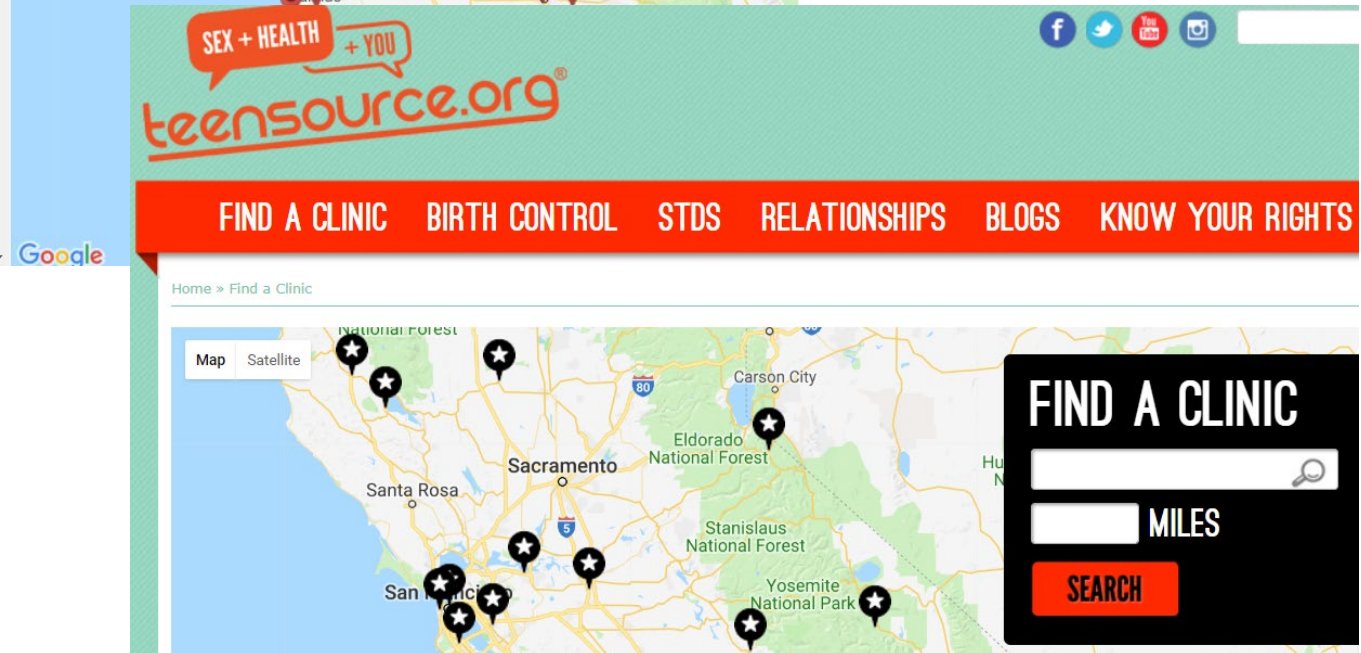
Google

SEX + HEALTH + YOU

teensource.org®

FIND A CLINIC BIRTH CONTROL STDS RELATIONSHIPS BLOGS KNOW YOUR RIGHTS

Home » Find a Clinic

Map Satellite

National Forest

80

Carson City

Eldorado National Forest

Sacramento

Santa Rosa

5

Stanislaus National Forest

San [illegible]

Yosemite National Park

Hu N

FIND A CLINIC

MILES

SEARCH